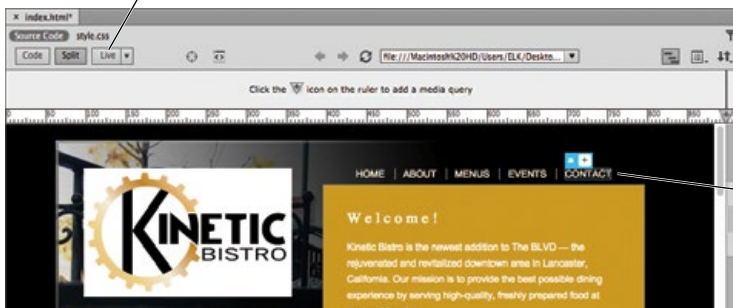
× index.html*

Source Code style.css

Code Split Live ▾

file:///Macintosh%20HD/Users/ELK/Deskto...

Click the icon on the ruler to add a media query

50 100 150 200 250 300 350 400 450 500 550 600 650 700 750 800 850

HOME | ABOUT | MENUS | EVENTS | CONTACT

KINETIC BISTRO

Welcome!

Kinetic Bistro is the newest addition to The BLVD — the rejuvenated and revitalized downtown area in Lancaster, California. Our mission is to provide the best possible dining experience by serving high-quality, freshly prepared food at